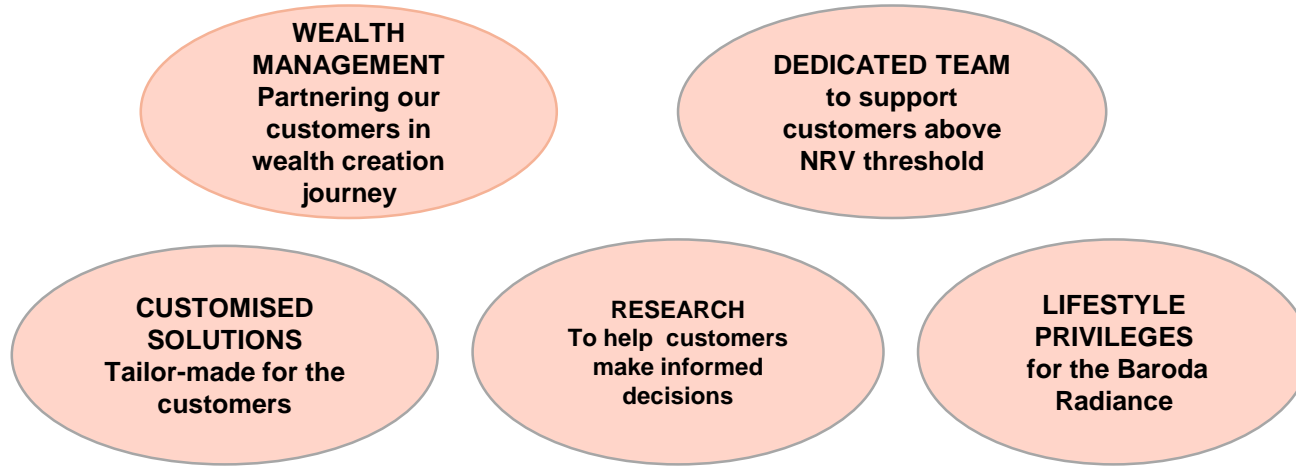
WEALTH MANAGEMENT
Partnering our customers in wealth creation journey

DEDICATED TEAM
to support customers above NRV threshold

CUSTOMISED SOLUTIONS
Tailor-made for the customers

RESEARCH
To help customers make informed decisions

LIFESTYLE PRIVILEGES
for the Baroda Radiance